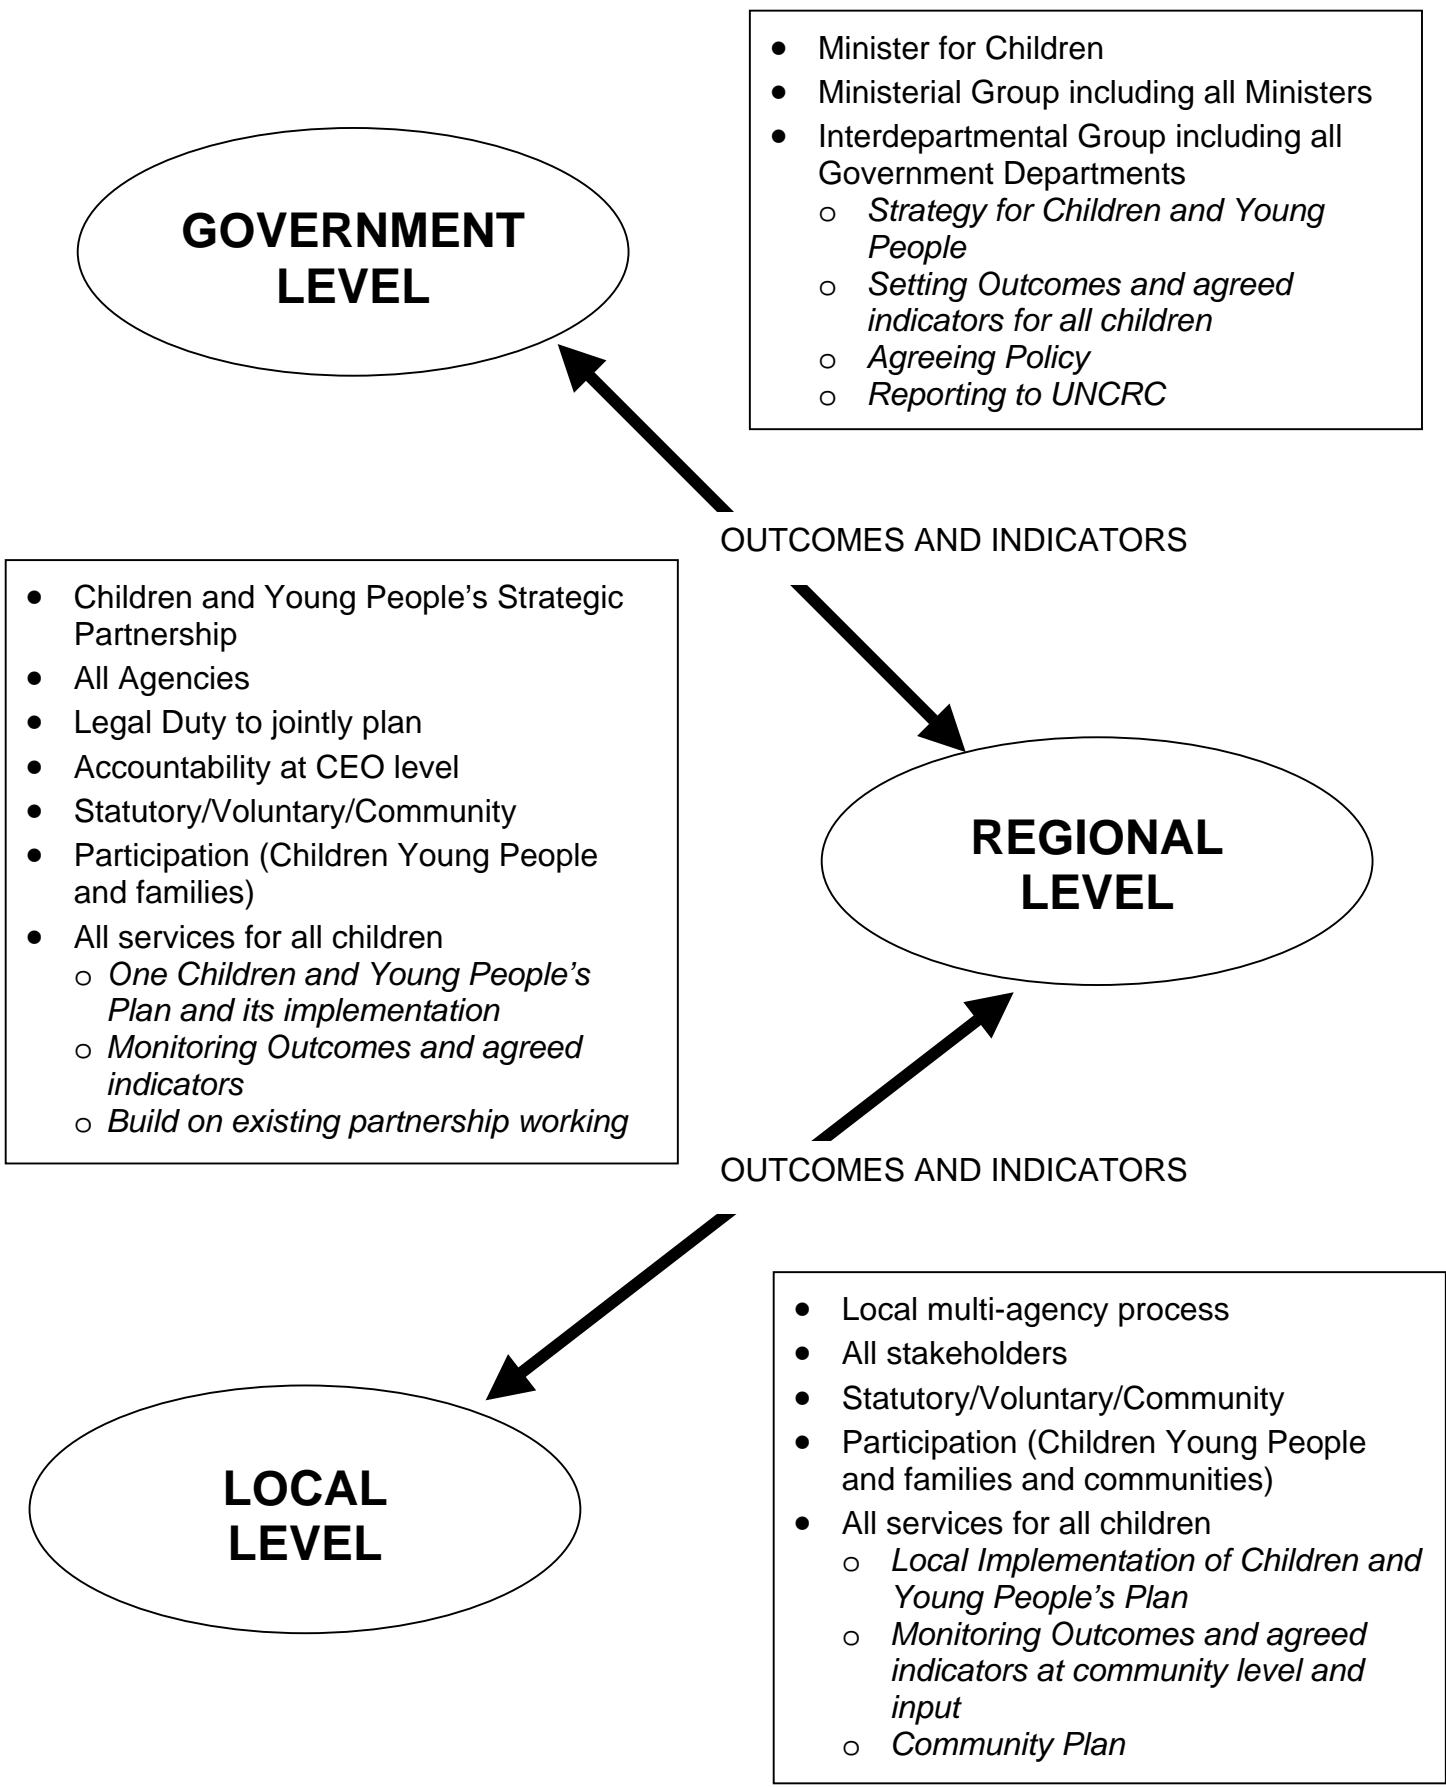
- Minister for Children
- Ministerial Group including all Ministers
- Interdepartmental Group including all Government Departments
  - *Strategy for Children and Young People*
  - *Setting Outcomes and agreed indicators for all children*
  - *Agreeing Policy*
  - *Reporting to UNCRC*

GOVERNMENT LEVEL

OUTCOMES AND INDICATORS

- Children and Young People's Strategic Partnership
- All Agencies
- Legal Duty to jointly plan
- Accountability at CEO level
- Statutory/Voluntary/Community
- Participation (Children Young People and families)
- All services for all children
  - *One Children and Young People's Plan and its implementation*
  - *Monitoring Outcomes and agreed indicators*
  - *Build on existing partnership working*

REGIONAL LEVEL

OUTCOMES AND INDICATORS

- Local multi-agency process
- All stakeholders
- Statutory/Voluntary/Community
- Participation (Children Young People and families and communities)
- All services for all children
  - *Local Implementation of Children and Young People's Plan*
  - *Monitoring Outcomes and agreed indicators at community level and input*
  - *Community Plan*

LOCAL LEVEL